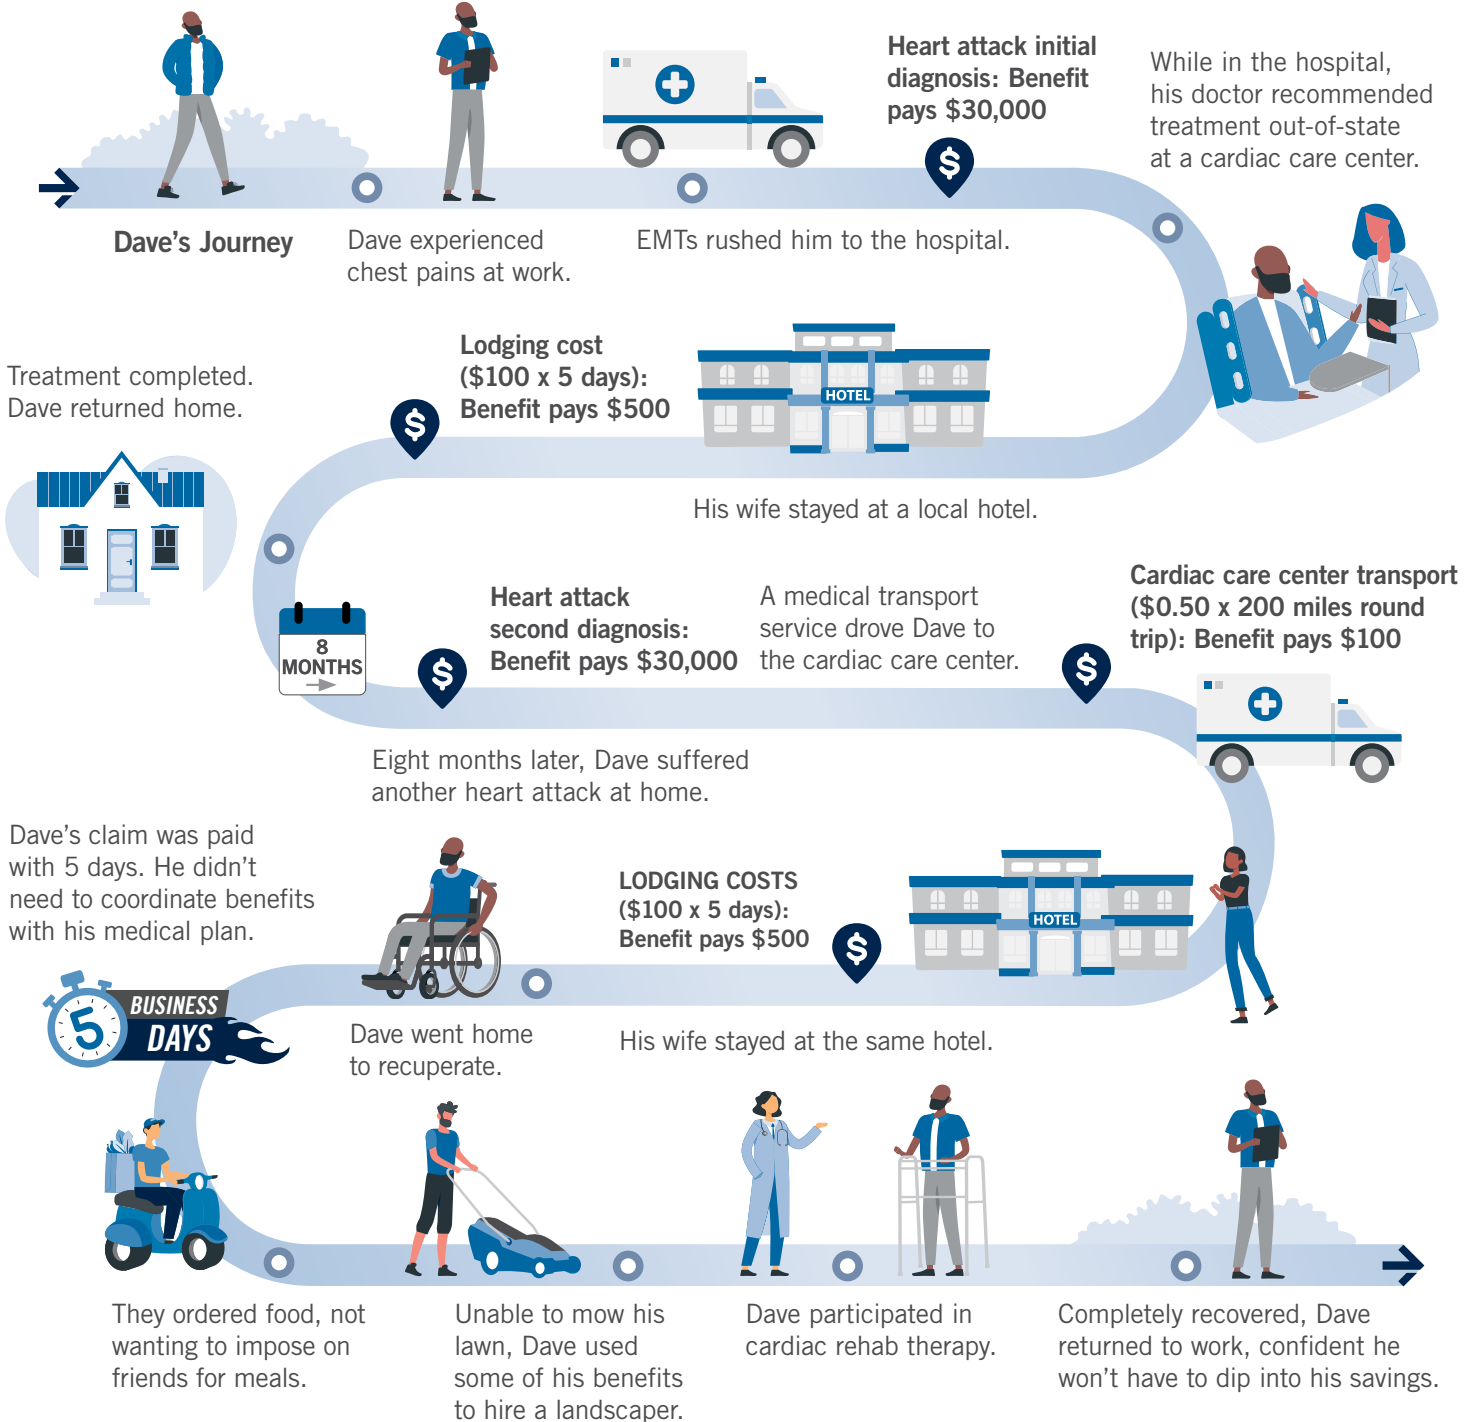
Dave's Journey

Dave experienced chest pains at work.

EMTs rushed him to the hospital.

Heart attack initial diagnosis: Benefit pays $30,000

While in the hospital, his doctor recommended treatment out-of-state at a cardiac care center.

Treatment completed. Dave returned home.

Lodging cost ($100 x 5 days): Benefit pays $500

HOTEL

His wife stayed at a local hotel.

8 MONTHS

Heart attack second diagnosis: Benefit pays $30,000

A medical transport service drove Dave to the cardiac care center.

Cardiac care center transport ($0.50 x 200 miles round trip): Benefit pays $100

Eight months later, Dave suffered another heart attack at home.

Dave's claim was paid with 5 days. He didn't need to coordinate benefits with his medical plan.

LODGING COSTS ($100 x 5 days): Benefit pays $500

HOTEL

5 BUSINESS DAYS

Dave went home to recuperate.

His wife stayed at the same hotel.

They ordered food, not wanting to impose on friends for meals.

Unable to mow his lawn, Dave used some of his benefits to hire a landscaper.

Dave participated in cardiac rehab therapy.

Completely recovered, Dave returned to work, confident he won't have to dip into his savings.